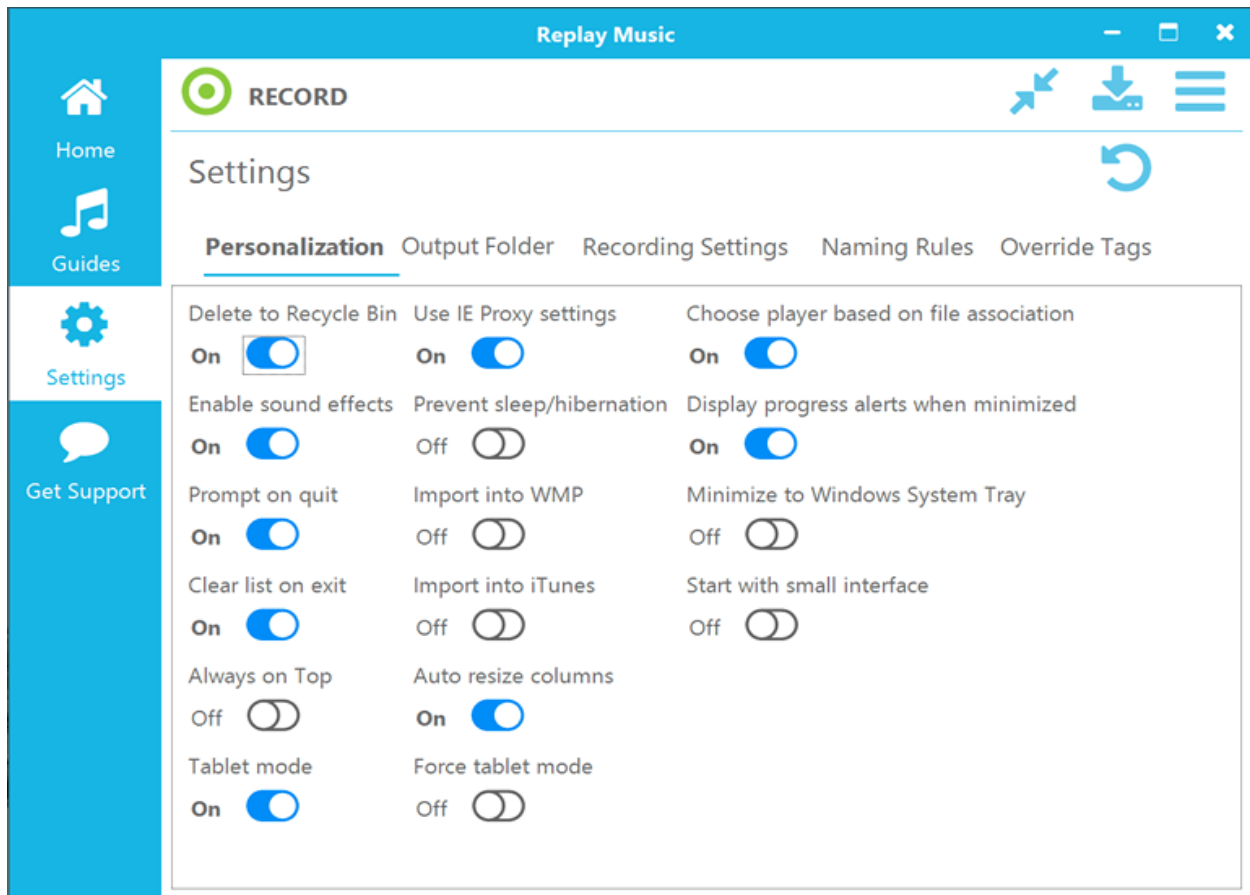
Replay Music

Home

Guides

Settings

Get Support

RECORD

Settings

Personalization Output Folder Recording Settings Naming Rules Override Tags

Delete to Recycle Bin
On

Enable sound effects
On

Prompt on quit
On

Clear list on exit
On

Always on Top
Off

Tablet mode
On

Use IE Proxy settings
On

Prevent sleep/hibernation
Off

Import into WMP
Off

Import into iTunes
Off

Auto resize columns
On

Force tablet mode
Off

Choose player based on file association
On

Display progress alerts when minimized
On

Minimize to Windows System Tray
Off

Start with small interface
Off